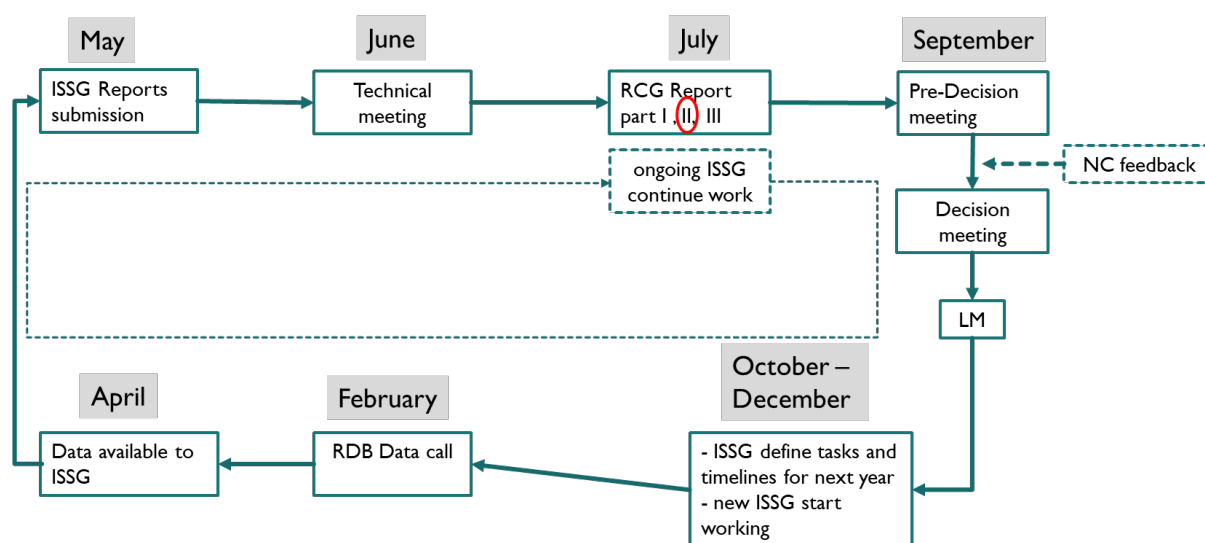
May

ISSG Reports submission

June

Technical meeting

July

RCG Report part I , II, III

September

Pre-Decision meeting

ongoing ISSG continue work

NC feedback

Decision meeting

LM

October – December

- ISSG define tasks and timelines for next year
- new ISSG start working

February

RDB Data call

April

Data available to ISSG